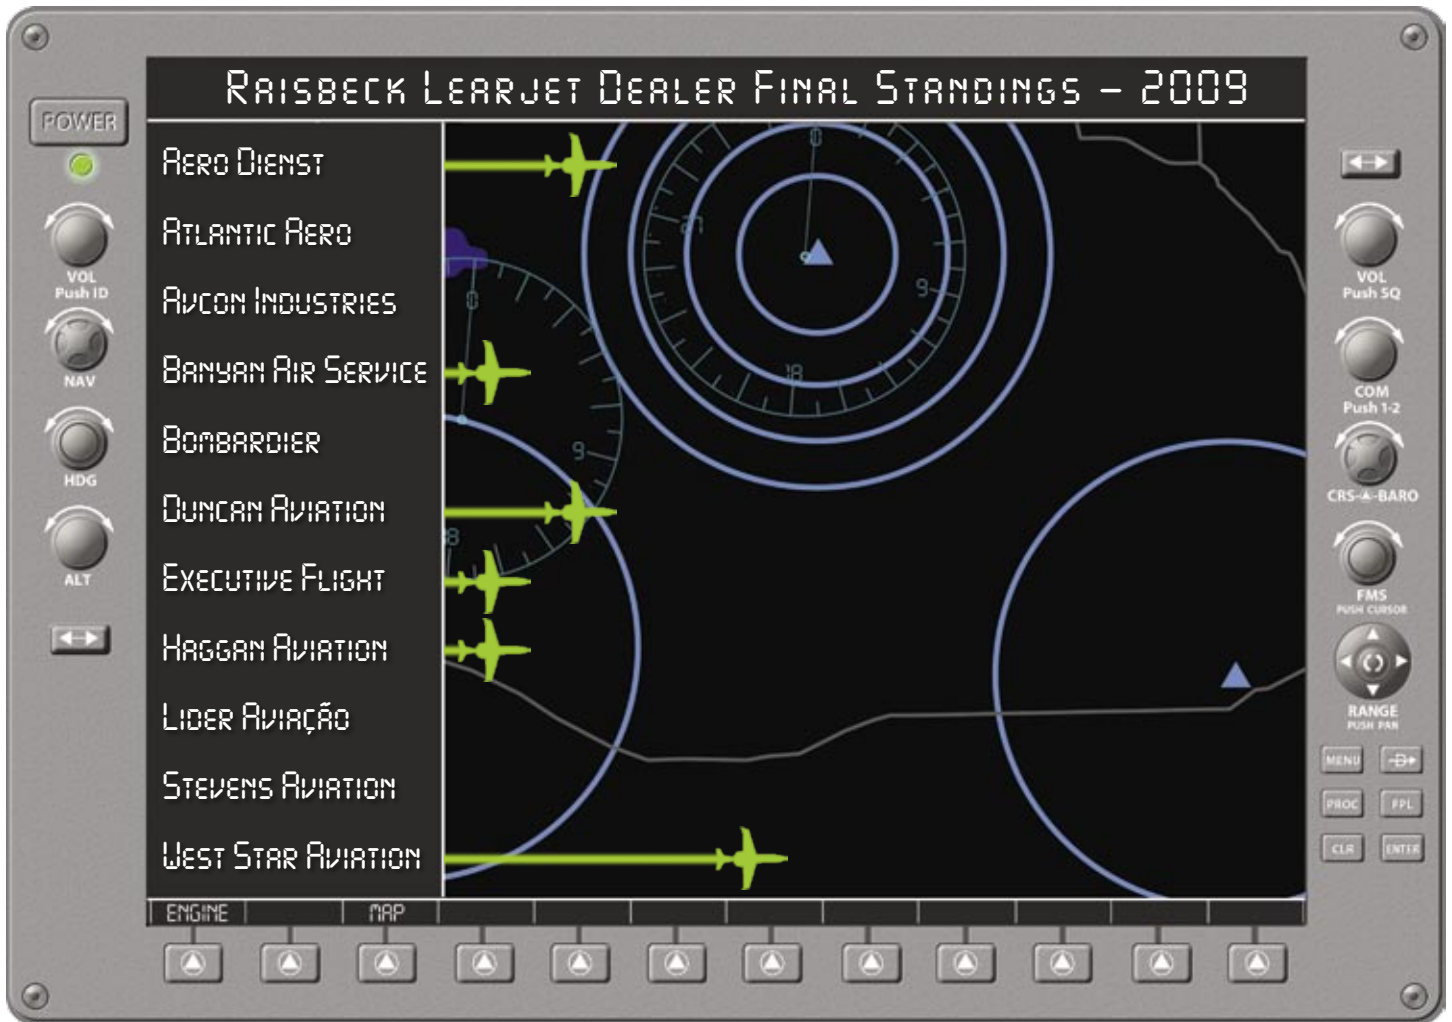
POWER

VOL
Push ID

NAV

HDG

ALT

Raisbeck Learjet Dealer Final Standings – 2009

Aero Dienst
Atlantic Aero
Avcon Industries
Banyan Air Service
Bombardier
Duncan Aviation
Executive Flight
Haggan Aviation
Lider Aviação
Stevens Aviation
West Star Aviation

0
27
9
18
0
9
18

ENGINE
MAP

VOL
Push SQ

COM
Push 1-2

CRS-A-BARO

FMS
PUSH CURSOR

RANGE
PUSH PAN

MENU
PROC
FPL
CLR
ENTER